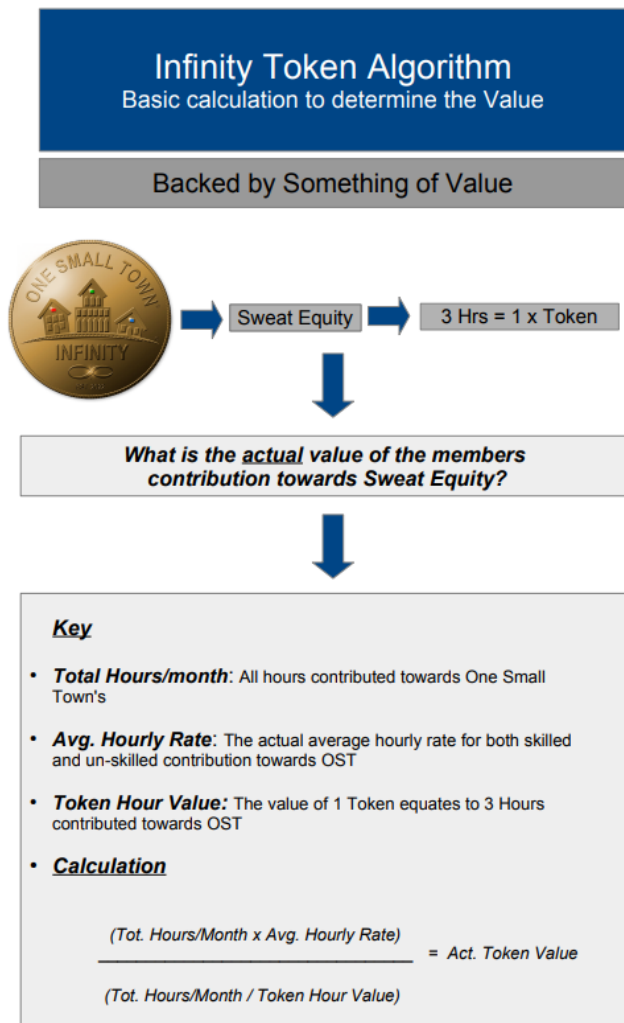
Infinity Token Algorithm
Basic calculation to determine the Value

Backed by Something of Value

ONE SMALL TOWN
INFINITY

Sweat Equity

3 Hrs = 1 x Token

What is the actual value of the members contribution towards Sweat Equity?

Key

• Total Hours/month: All hours contributed towards One Small Town's

• Avg. Hourly Rate: The actual average hourly rate for both skilled and un-skilled contribution towards OST

• Token Hour Value: The value of 1 Token equates to 3 Hours contributed towards OST

• Calculation

$\frac{\text{(Tot. Hours/Month x Avg. Hourly Rate)}}{\text{(Tot. Hours/Month / Token Hour Value)}}$ = Act. Token Value